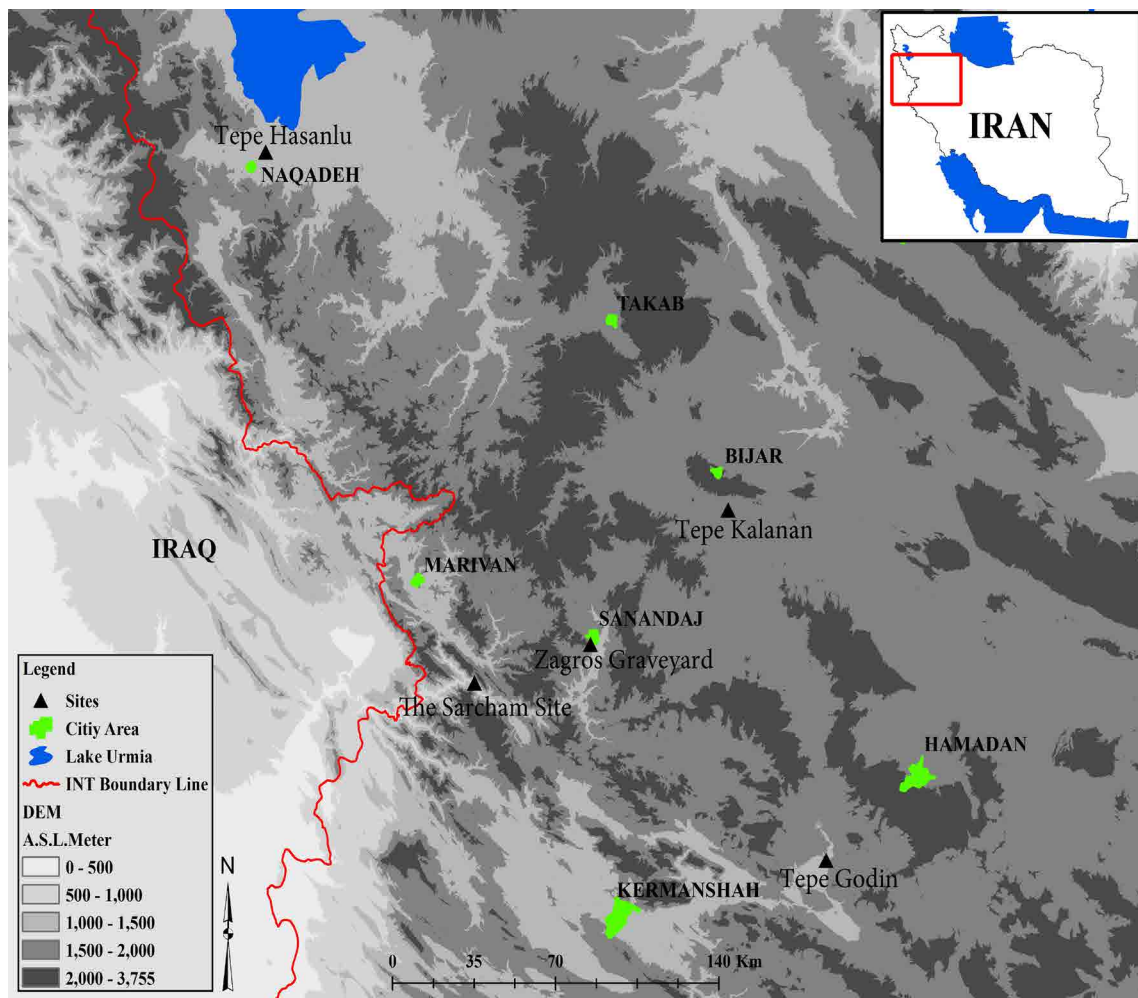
IRAN

Tepe Hasanlu
NAQADEH

TAKAB

BIJAR
Tepe Kalanan

IRAQ

MARIVAN

SANANDAJ
Zagros Graveyard

The Sarcham Site

HAMADAN

Tepe Godin
KERMANSHAH

Legend
Sites
Citiy Area
Lake Urmia
INT Boundary Line
DEM
A.S.L.Meter
0 - 500
500 - 1,000
1,000 - 1,500
1,500 - 2,000
2,000 - 3,755

N

0 35 70 140 Km